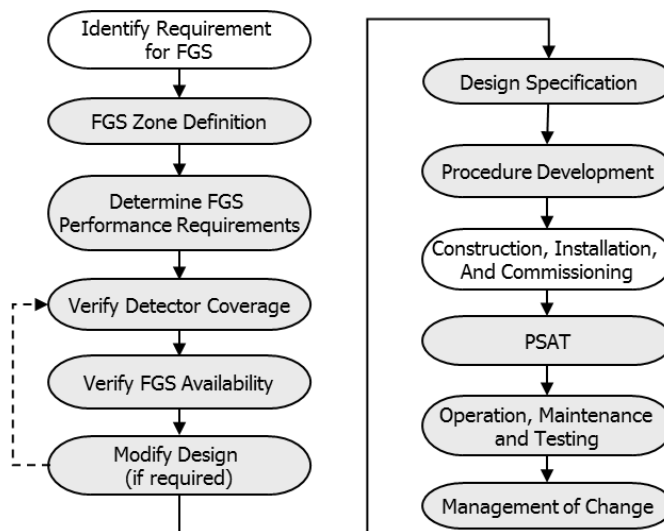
Identify Requirement for FGS

FGS Zone Definition

Determine FGS Performance Requirements

Verify Detector Coverage

Verify FGS Availability

Modify Design (if required)

Design Specification

Procedure Development

Construction, Installation, And Commissioning

PSAT

Operation, Maintenance and Testing

Management of Change